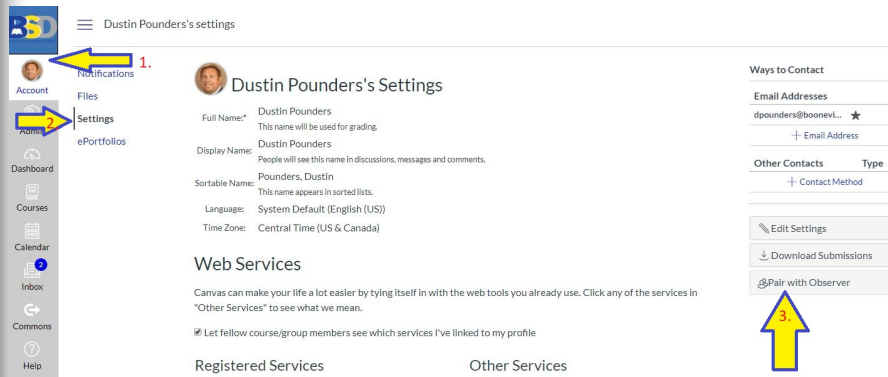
BSD

Account
Admin
Dashboard
Courses
Calendar
2
Inbox
Commons
Help

Dustin Pounders's settings

1.
2

Notifications
Files
Settings
ePortfolios

Dustin Pounders's Settings

Full Name:* Dustin Pounders
This name will be used for grading.

Display Name: Dustin Pounders
People will see this name in discussions, messages and comments.

Sortable Name: Pounders, Dustin
This name appears in sorted lists.

Language: System Default (English (US))

Time Zone: Central Time (US & Canada)

Web Services

Canvas can make your life a lot easier by tying itself in with the web tools you already use. Click any of the services in "Other Services" to see what we mean.

Let fellow course/group members see which services I've linked to my profile

Registered Services

Other Services

Ways to Contact

Email Addresses
dpounders@boonevi...
+ Email Address

Other Contacts Type
+ Contact Method

Edit Settings
Download Submissions
Pair with Observer

3.